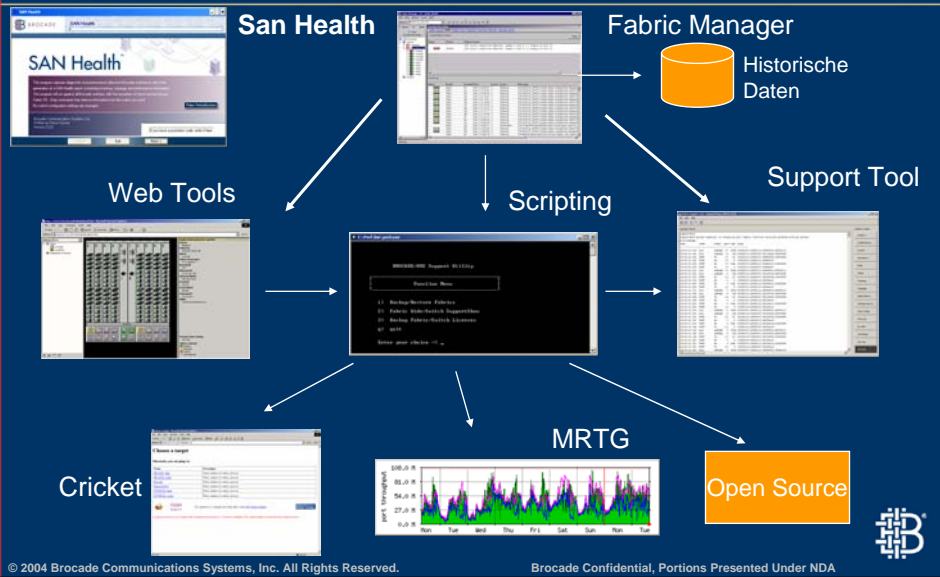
SAN Health

San Health

Fabric Manager

Historische Daten

Web Tools

Scripting

Support Tool

BROCADE-NSO Support Utility

Function Menu

1) Backup/Restore Fabrics
2) Fabric Wide/Switch SupportShow
3) Backup Fabric/Switch Licenses
q) quit

Enter your choice -> _

Cricket

Choose a target

MRTG

108.0 M
81.0 M
54.0 M
27.0 M
0.0 M

port throughput

Mon Tue Wed Thu Fri Sat Sun Mon Tue

Open Source

© 2004 Brocade Communications Systems, Inc. All Rights Reserved.

Brocade Confidential, Portions Presented Under NDA